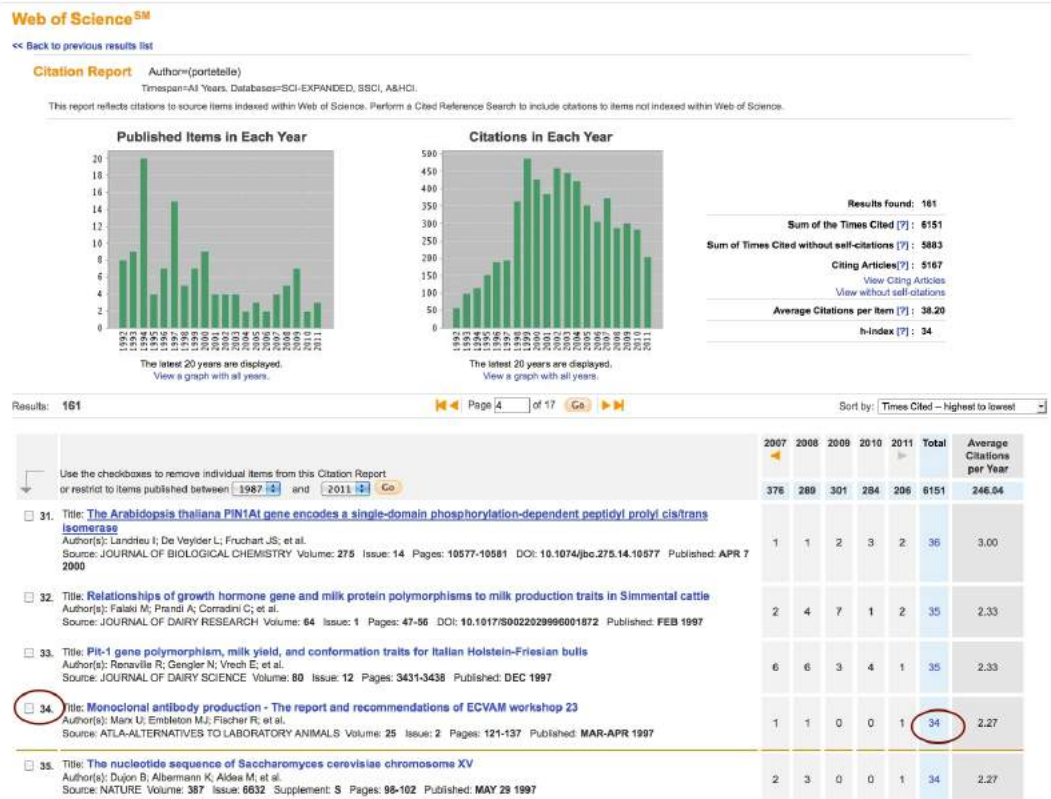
Web of Science$^{SM}$

<< Back to previous results list

Citation Report Author=(portetelle)

Timespan=All Years. Databases=SCI-EXPANDED, SSCI, A&HCI.

This report reflects citations to source items indexed within Web of Science. Perform a Cited Reference Search to include citations to items not indexed within Web of Science.

Published Items in Each Year

20 18 16 14 12 10 8 6 4 2 0

1992 1993 1994 1995 1996 1997 1998 1999 2000 2001 2002 2003 2004 2005 2006 2007 2008 2009 2010 2011

The latest 20 years are displayed.
View a graph with all years.

Citations in Each Year

500 450 400 350 300 250 200 150 100 50 0

1992 1993 1994 1995 1996 1997 1998 1999 2000 2001 2002 2003 2004 2005 2006 2007 2008 2009 2010 2011

The latest 20 years are displayed.
View a graph with all years.

Results found: 161
Sum of the Times Cited [?] : 6151
Sum of Times Cited without self-citations [?] : 5883
Citing Articles[?] : 5167
View Citing Articles
View without self-citations
Average Citations per item [?] : 38.20
h-index [?] : 34

Results: 161

Page 4 of 17 Go

Sort by: Times Cited -- highest to lowest

Use the checkboxes to remove individual items from this Citation Report
or restrict to items published between 1987 and 2011 Go

| | 2007 | 2008 | 2009 | 2010 | 2011 | Total | Average Citations per Year |
|---|---|---|---|---|---|---|---|
| | 376 | 289 | 301 | 284 | 206 | 6151 | 246.04 |
| 31. Title: The Arabidopsis thaliana PIN1At gene encodes a single-domain phosphorylation-dependent peptidyl prolyl cis/trans isomerase Author(s): Landrieu I; De Veylder L; Fruchart JS; et al. Source: JOURNAL OF BIOLOGICAL CHEMISTRY Volume: 275 Issue: 14 Pages: 10577-10581 DOI: 10.1074/jbc.275.14.10577 Published: APR 7 2000 | 1 | 1 | 2 | 3 | 2 | 36 | 3.00 |
| 32. Title: Relationships of growth hormone gene and milk protein polymorphisms to milk production traits in Simmental cattle Author(s): Falaki M; Prandi A; Corradini C; et al. Source: JOURNAL OF DAIRY RESEARCH Volume: 64 Issue: 1 Pages: 47-56 DOI: 10.1017/S0022029996001872 Published: FEB 1997 | 2 | 4 | 7 | 1 | 2 | 35 | 2.33 |
| 33. Title: Pit-1 gene polymorphism, milk yield, and conformation traits for Italian Holstein-Friesian bulls Author(s): Renaville R; Gengler N; Vrech E; et al. Source: JOURNAL OF DAIRY SCIENCE Volume: 80 Issue: 12 Pages: 3431-3438 Published: DEC 1997 | 6 | 6 | 3 | 4 | 1 | 35 | 2.33 |
| 34. Title: Monoclonal antibody production - The report and recommendations of ECVAM workshop 23 Author(s): Marx U; Embleton MJ; Fischer R; et al. Source: ATLA-ALTERNATIVES TO LABORATORY ANIMALS Volume: 25 Issue: 2 Pages: 121-137 Published: MAR-APR 1997 | 1 | 1 | 0 | 0 | 1 | 34 | 2.27 |
| 35. Title: The nucleotide sequence of Saccharomyces cerevisiae chromosome XV Author(s): Dujon B; Albermann K; Aldea M; et al. Source: NATURE Volume: 387 Issue: 6632 Supplement: S Pages: 98-102 Published: MAY 29 1997 | 2 | 3 | 0 | 0 | 1 | 34 | 2.27 |